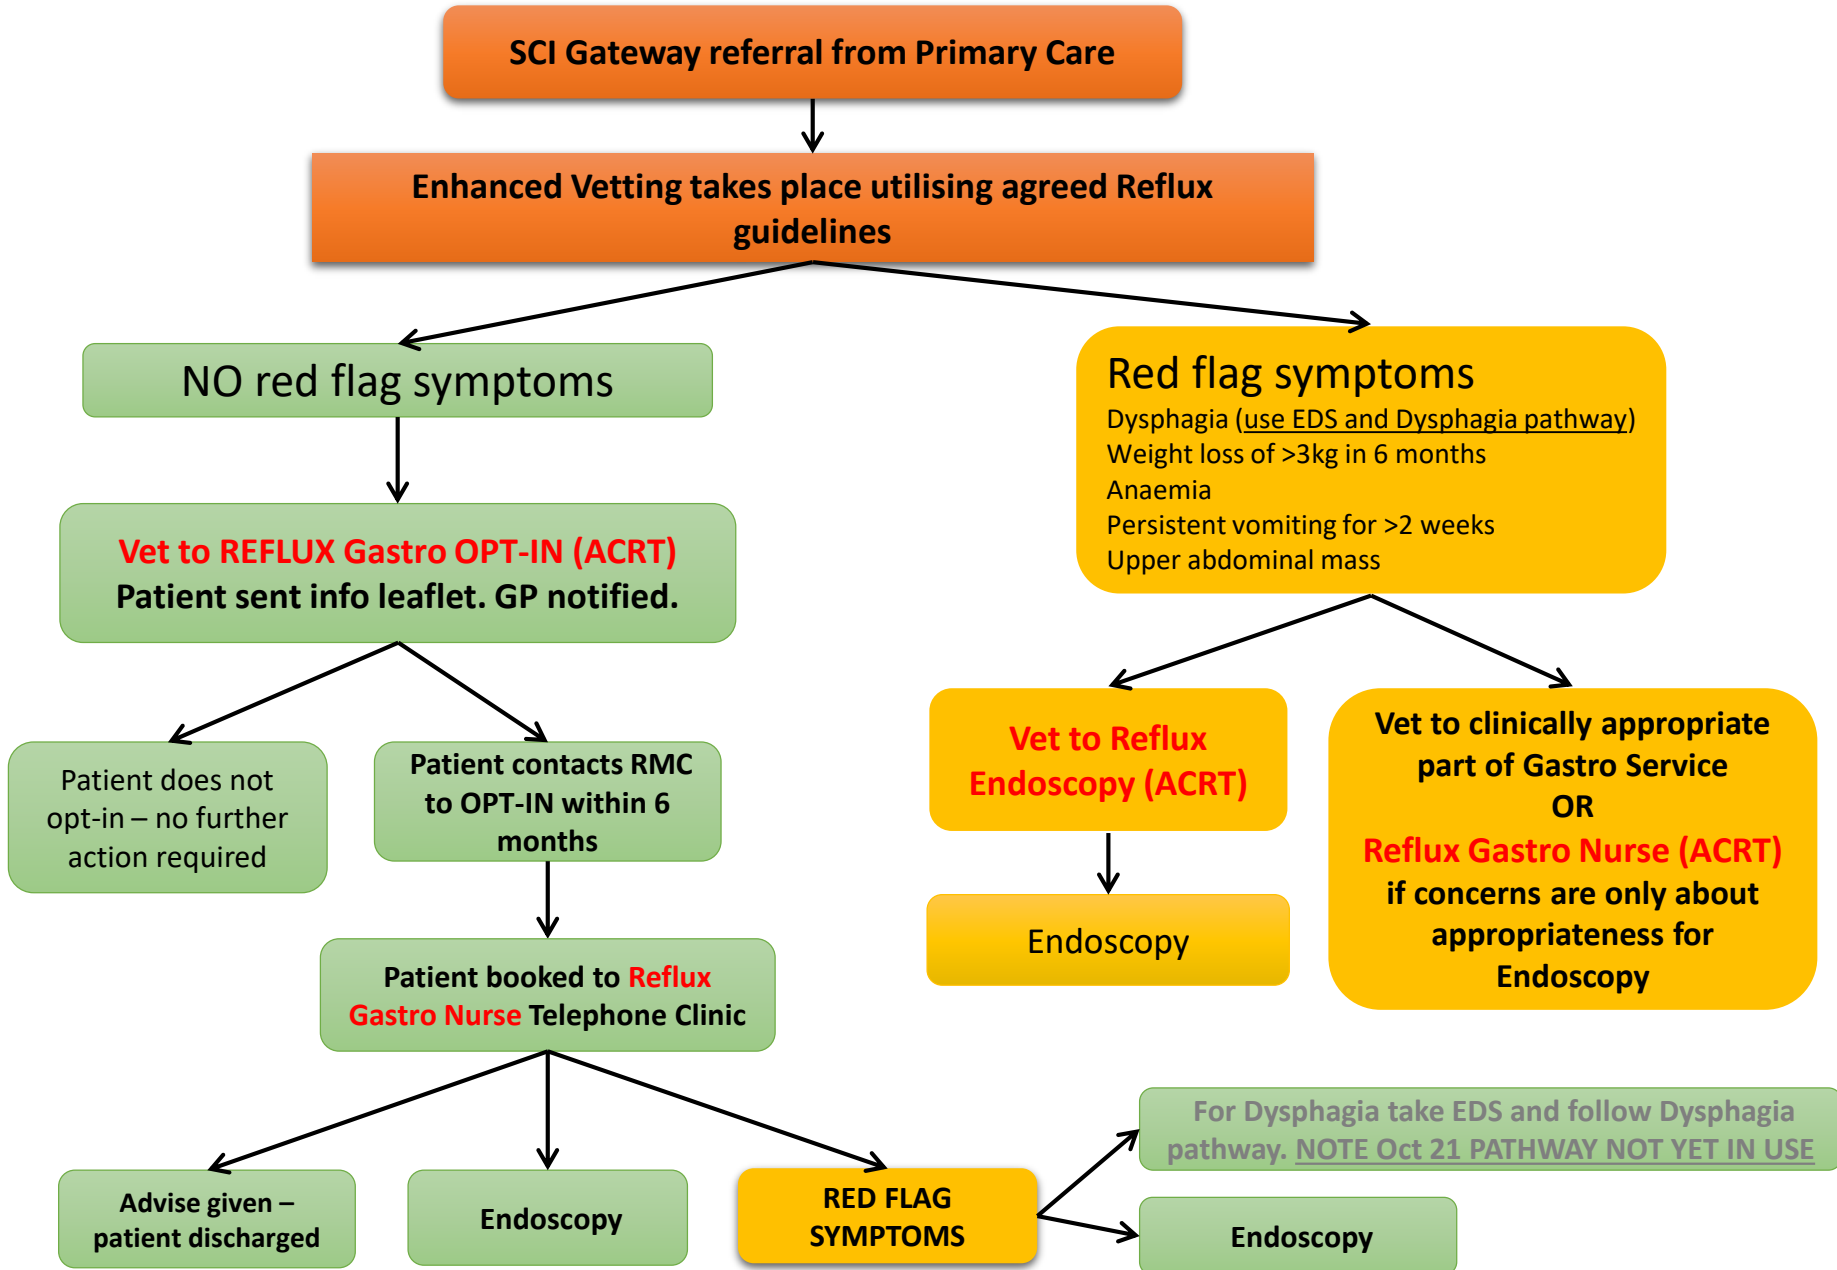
SCI Gateway referral from Primary Care

Enhanced Vetting takes place utilising agreed Reflux guidelines

NO red flag symptoms

Vet to REFLUX Gastro OPT-IN (ACRT)
Patient sent info leaflet. GP notified.

Patient does not opt-in – no further action required

Patient contacts RMC to OPT-IN within 6 months

Patient booked to Reflux Gastro Nurse Telephone Clinic

Advise given – patient discharged

Endoscopy

RED FLAG SYMPTOMS

For Dysphagia take EDS and follow Dysphagia pathway. NOTE Oct 21 PATHWAY NOT YET IN USE

Endoscopy

Red flag symptoms
Dysphagia (use EDS and Dysphagia pathway)
Weight loss of >3kg in 6 months
Anaemia
Persistent vomiting for >2 weeks
Upper abdominal mass

Vet to Reflux Endoscopy (ACRT)

Endoscopy

Vet to clinically appropriate part of Gastro Service
OR
Reflux Gastro Nurse (ACRT)
if concerns are only about appropriateness for Endoscopy